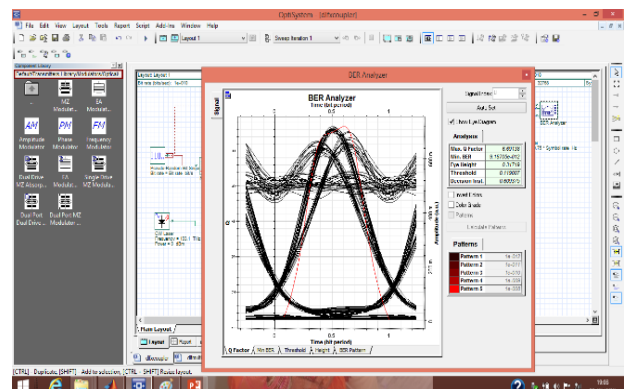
OptiSystem - [differencesplot]

File Edit View Layout Tools Report Script Add-Ins Window Help

Layout 1

Sweep Iteration 1

Component Library

Default/Transmitters Library/Modulators/Optical

MZ Modulator

EA Modulator

Amplitude Modulator

Phase Modulator

Frequency Modulator

Dual Drive MZ Absorp...

EA Modulator

Single Drive MZ Modulator

Dual Port Dual Drive...

Dual Port MZ Modulator...

Layout: Layout 1

Bit rate (bits/sec): 1e+010

CW Laser
Frequency = 193.1 THz
Power = 0 dBm

Main Layout

Layout

Report

BER Analyzer

Signal

BER Analyzer

Time (bit period)

0

0.5

1

Amplitude (a.u.)

Time (bit period)

Signal Index: 0

Auto Set

Invert Eye Diagram

Analysis

| Max. Q Factor | 6.60138 |
|---|---|
| Min. BER | 8.15706e-012 |
| Eye Height | 0.71759 |
| Threshold | 0.119887 |
| Decision Inst. | 0.601563 |

Invert Errors

Color Grade

Patterns

Calculate Patterns

Patterns

| Patterns 1 | 1e-010 |
|---|---|
| Patterns 2 | 1e-010 |
| Patterns 3 | 1e-010 |
| Patterns 4 | 1e-010 |
| Patterns 5 | 1e-010 |

Q Factor / Min BER / Threshold / Height / BER Pattern

BER Analyzer

Symbol rate: 1e

[CTRL] : Duplicate; [SHIFT] : Add to selection; [CTRL] + [SHIFT] : Resize layout.

19:08